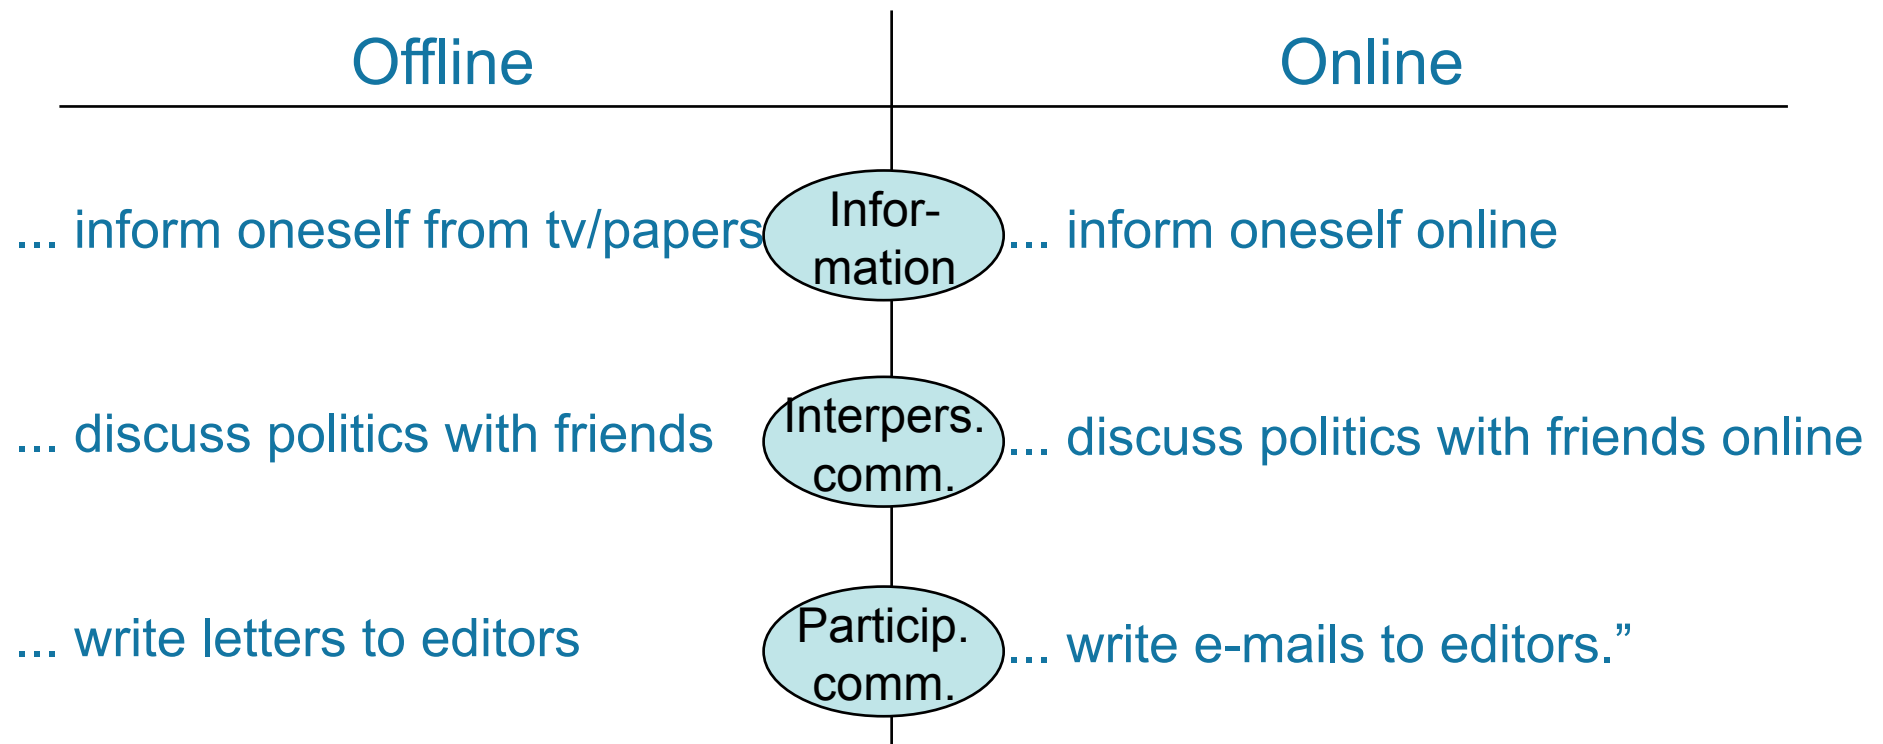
| Offline | | Online |
|---|---|---|
| ... inform oneself from tv/papers | Infor-mation | ... inform oneself online |
| ... discuss politics with friends | Interpers. comm. | ... discuss politics with friends online |
| ... write letters to editors | Particip. comm. | ... write e-mails to editors.” |